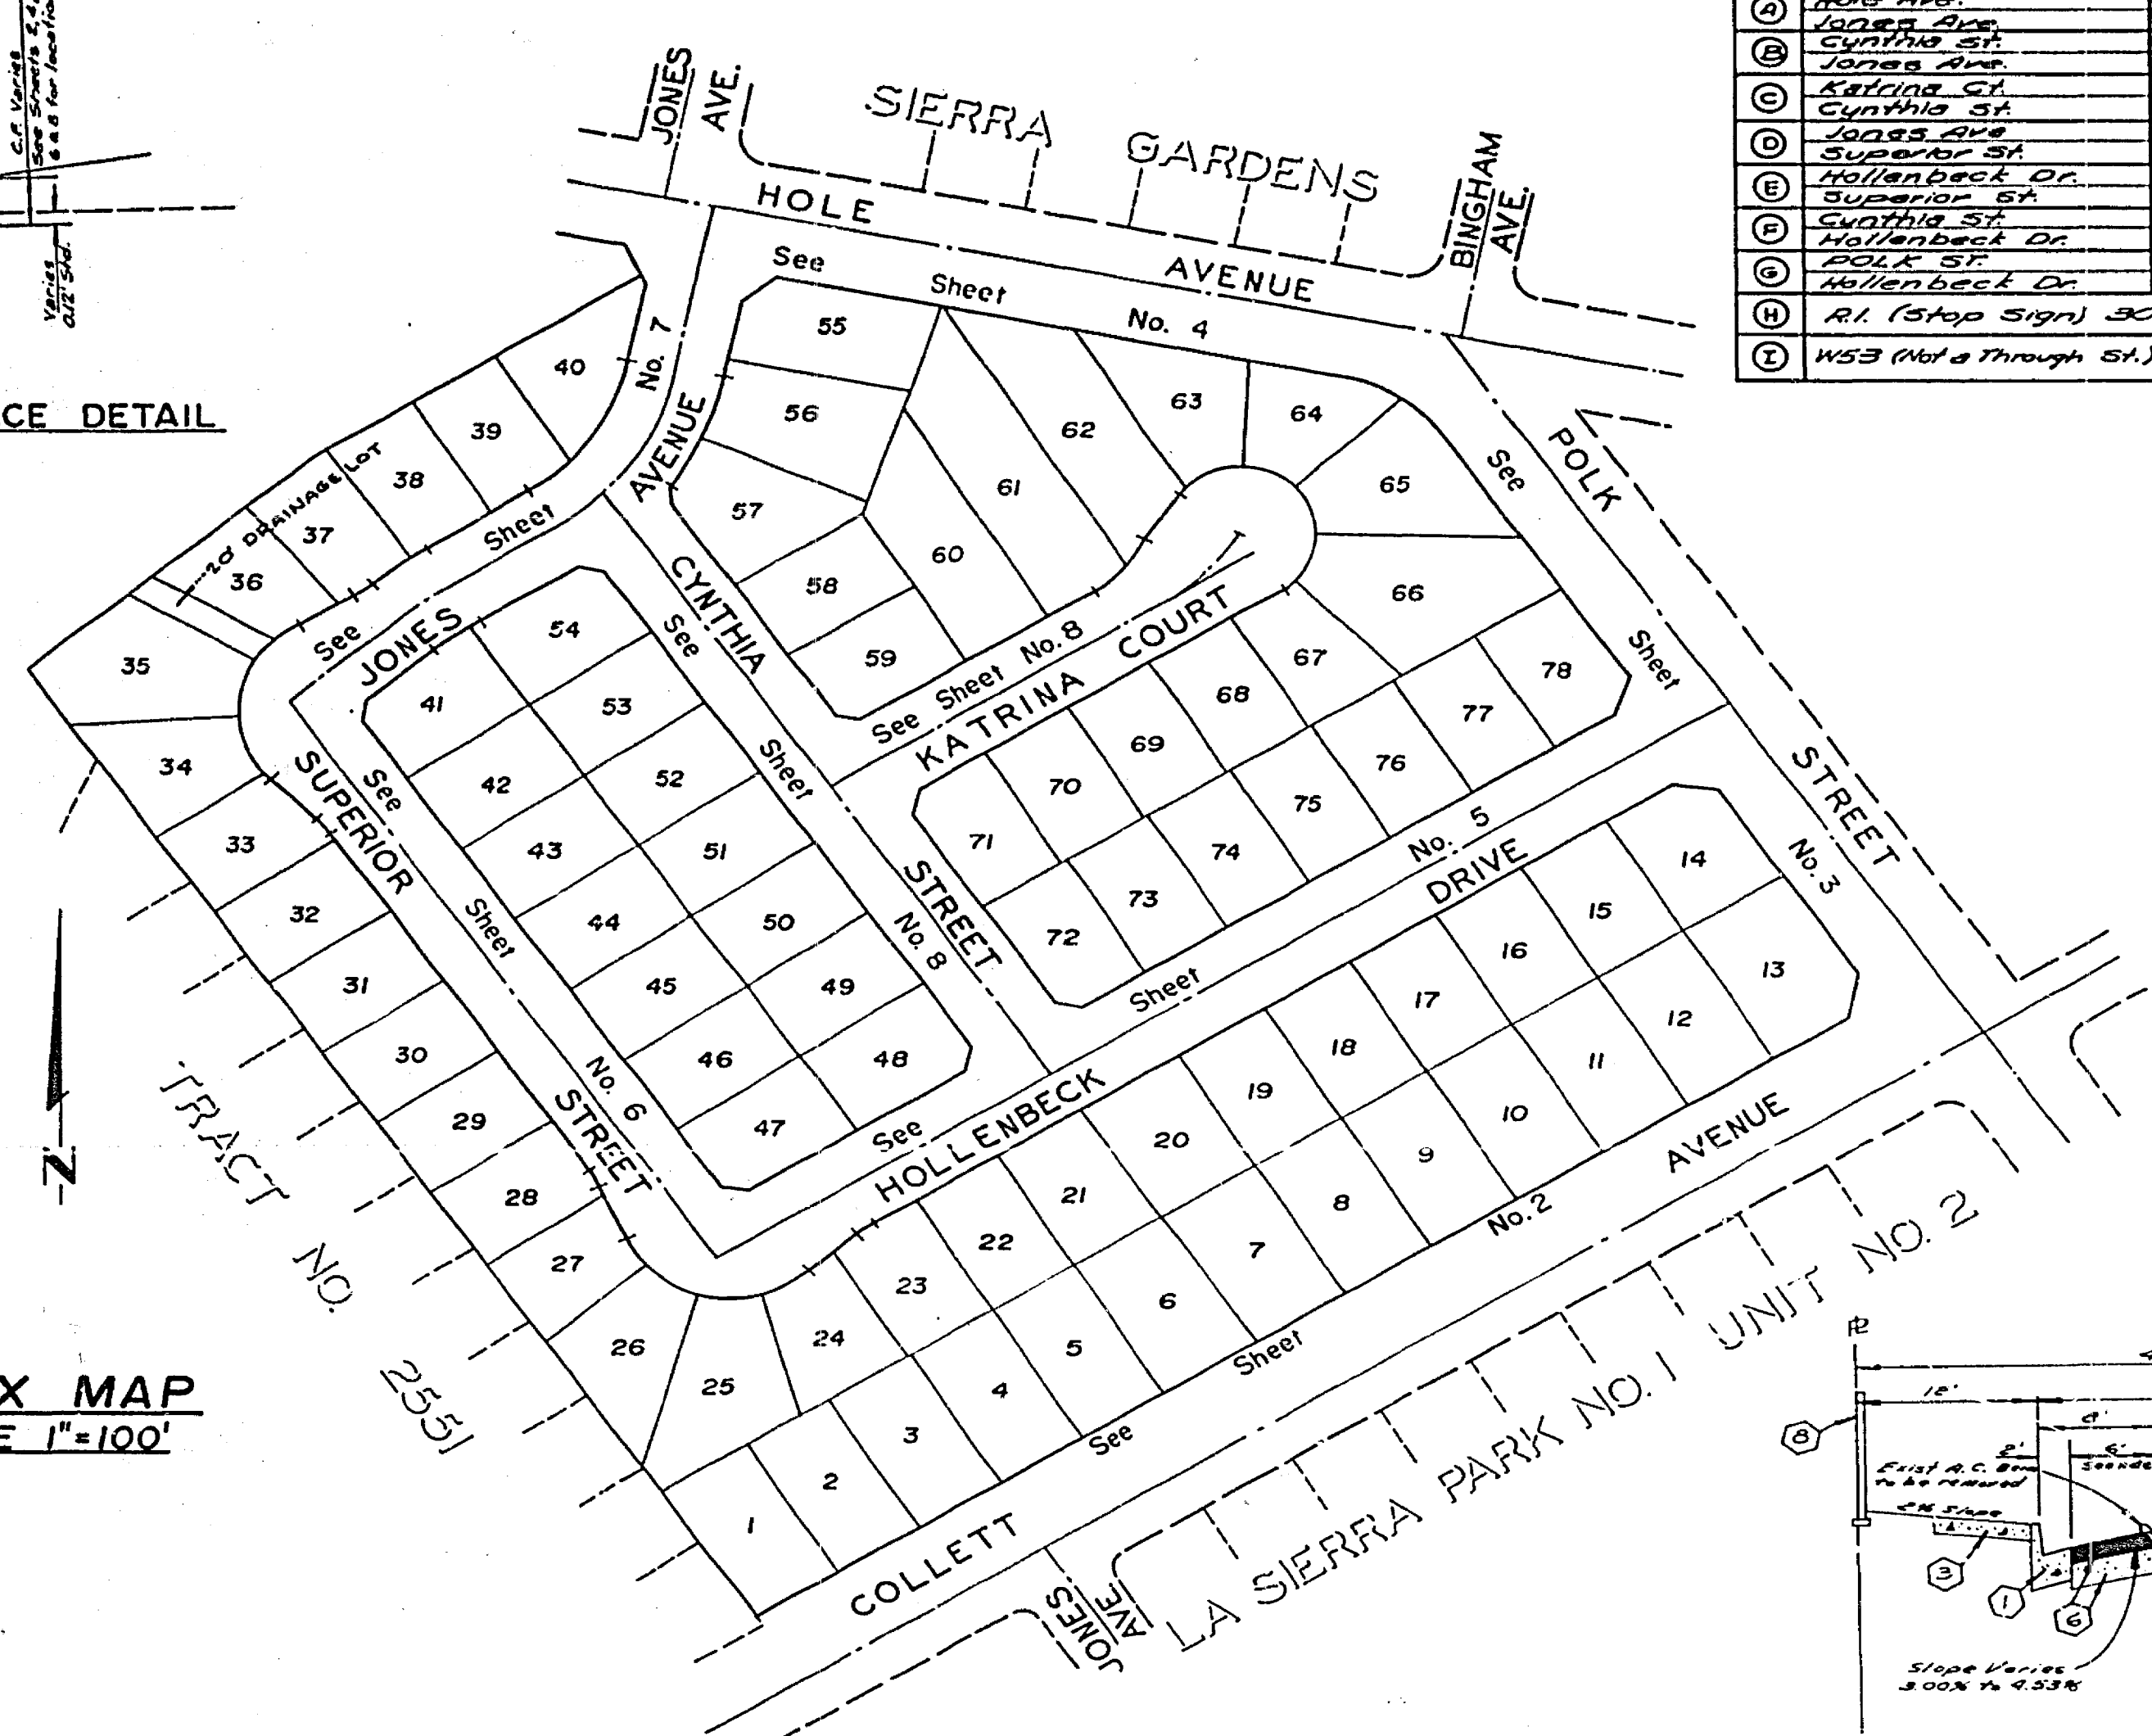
C.F. Varies
See Sheets 2, 4, 6 & 8 for location

Varies
A.C. Std.

CE DETAIL

X MAP
E 1"=100'

| | |
|---|---|
| Ⓐ | Hole Ave. |
| | Jones Ave. |
| Ⓑ | Cynthia St. |
| | Jones Ave. |
| Ⓒ | Katrina Ct. |
| | Cynthia St. |
| Ⓓ | Jones Ave |
| | Superior St. |
| Ⓔ | Hollenbeck Dr. |
| | Superior St. |
| Ⓕ | Cynthia St. |
| | Hollenbeck Dr. |
| Ⓖ | POLK ST. |
| | Hollenbeck Dr. |
| Ⓗ | R1. (Stop Sign) 30 |
| Ⓘ | W53 (Not a Through St.) |

JONES AVE.

SIERRA GARDENS

BINGHAM AVE.

HOLE AVENUE

See Sheet No. 4

See Sheet No. 7

AVENUE

See Sheet

POLK STREET

See Sheet No. 3

CYNTHIA STREET

See Sheet No. 8

JONES

SUPERIOR STREET

See Sheet No. 6

KATRINA COURT

See Sheet No. 8

DRIVE

See Sheet No. 5

HOLLENBECK

See Sheet No. 2

AVENUE

COLLETT

See Sheet

JONES AVE

2d DRAINAGE LOT

TRACT NO. 2551

LA SIERRA PARK NO. 1 UNIT NO. 2

55 56 57 58 59 60 61 62 63 64 65 66 67 68 69 70 71 72 73 74 75 76 77 78

40 39 38 37 36 35 34 33 32 31 30 29 28 27 26 25 24 23 22 21 20 19 18 17 16 15 14 13 12 11 10 9 8 7 6 5 4 3 2 1

41 42 43 44 45 46 47 48 49 50 51 52 53 54

N

℄

12'

4'

2'

6'

Exist A.C. Berm to be removed

Sidewalk

2% Slope

Slope Varies 3.00% to 4.53%

8

3

1

6